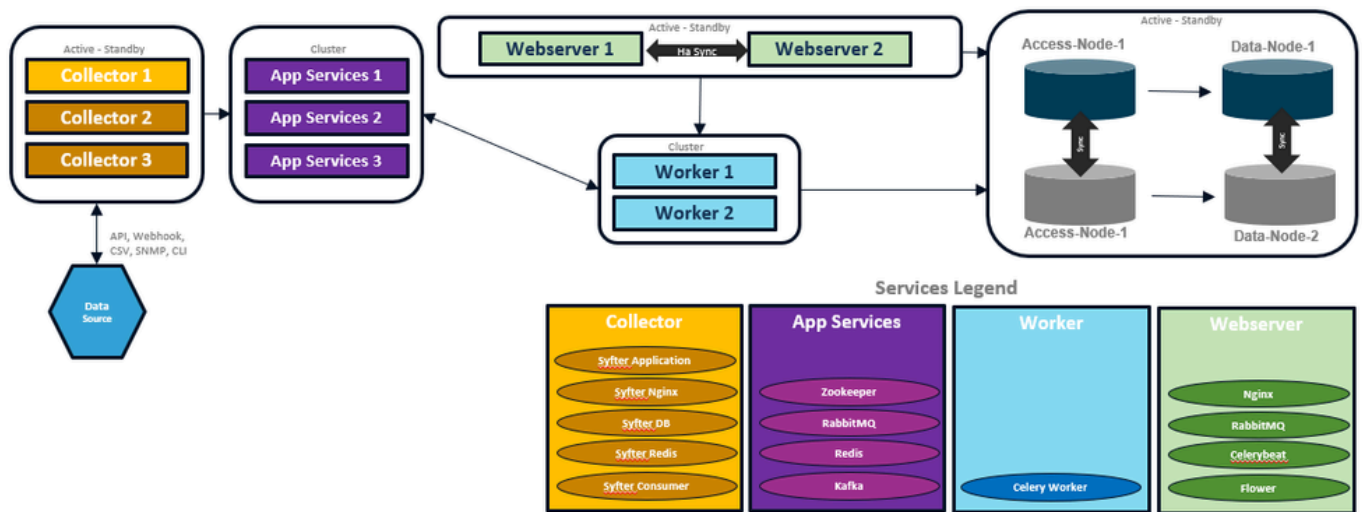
Active - Standby
Collector 1
Collector 2
Collector 3

Cluster
App Services 1
App Services 2
App Services 3

Active - Standby
Webserver 1
Ha Sync
Webserver 2

Cluster
Worker 1
Worker 2

Active - Standby
Access-Node-1
Data-Node-1
Sync
Sync
Access-Node-1
Data-Node-2

API, Webhook, CSV, SNMP, CLI

Data Source

Services Legend

Collector
Syfter Application
Syfter Nginx
Syfter DB
Syfter Redis
Syfter Consumer

App Services
Zookeeper
RabbitMQ
Redis
Kafka

Worker
Celery Worker

Webserver
Nginx
RabbitMQ
Celerybeat
Flower